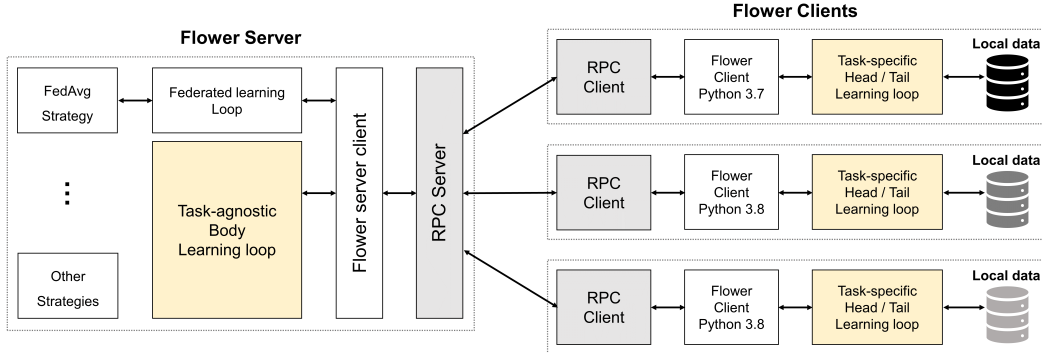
Flower Server

FedAvg Strategy

Federated learning Loop

⋮

Task-agnostic Body Learning loop

Other Strategies

Flower server client

RPC Server

Flower Clients

RPC Client

Flower Client Python 3.7

Task-specific Head / Tail Learning loop

Local data

RPC Client

Flower Client Python 3.8

Task-specific Head / Tail Learning loop

Local data

RPC Client

Flower Client Python 3.8

Task-specific Head / Tail Learning loop

Local data